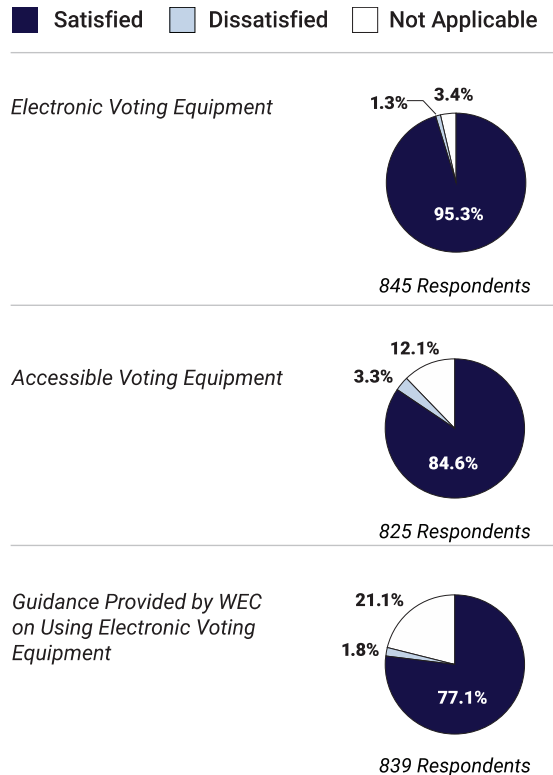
Satisfied Dissatisfied Not Applicable

Electronic Voting Equipment

1.3% 3.4%

95.3%

845 Respondents

Accessible Voting Equipment

12.1%

3.3%

84.6%

825 Respondents

Guidance Provided by WEC on Using Electronic Voting Equipment

21.1%

1.8%

77.1%

839 Respondents